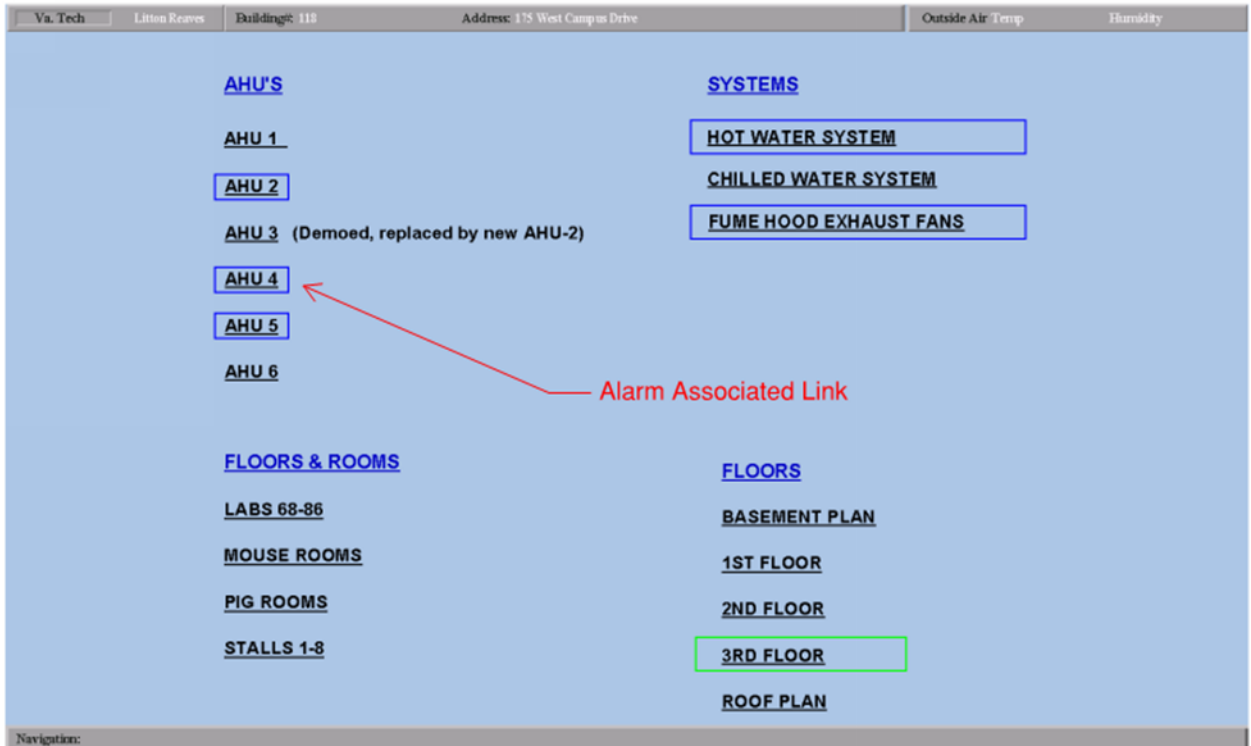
Va. Tech | Litton Reaves | Building#: 118 | Address: 175 West Campus Drive | Outside Air Temp | Humidity

AHU'S

AHU 1

AHU 2

AHU 3 (Demoed, replaced by new AHU-2)

AHU 4

AHU 5

AHU 6

SYSTEMS

HOT WATER SYSTEM

CHILLED WATER SYSTEM

FUME HOOD EXHAUST FANS

Alarm Associated Link

FLOORS & ROOMS

LABS 68-86

MOUSE ROOMS

PIG ROOMS

STALLS 1-8

FLOORS

BASEMENT PLAN

1ST FLOOR

2ND FLOOR

3RD FLOOR

ROOF PLAN

Navigation: